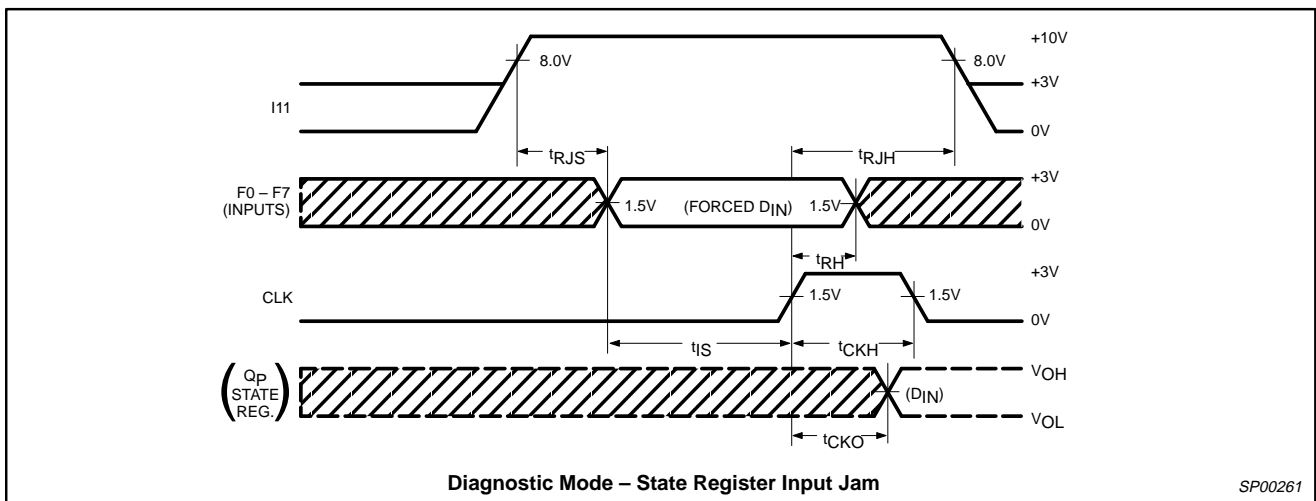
+10V

8.0V

8.0V

+3V

I11

0V

$t_{RJS}$

$t_{RJH}$

+3V

F0 – F7 (INPUTS)

1.5V

(FORCED $D_{IN}$)

1.5V

0V

$t_{RH}$

+3V

CLK

1.5V

1.5V

0V

$t_{IS}$

$t_{CKH}$

$\left( \begin{matrix} Q_P \\ \text{STATE} \\ \text{REG.} \end{matrix} \right)$

$V_{OH}$

($D_{IN}$)

$V_{OL}$

$t_{CKO}$

Diagnostic Mode – State Register Input Jam

SP00261